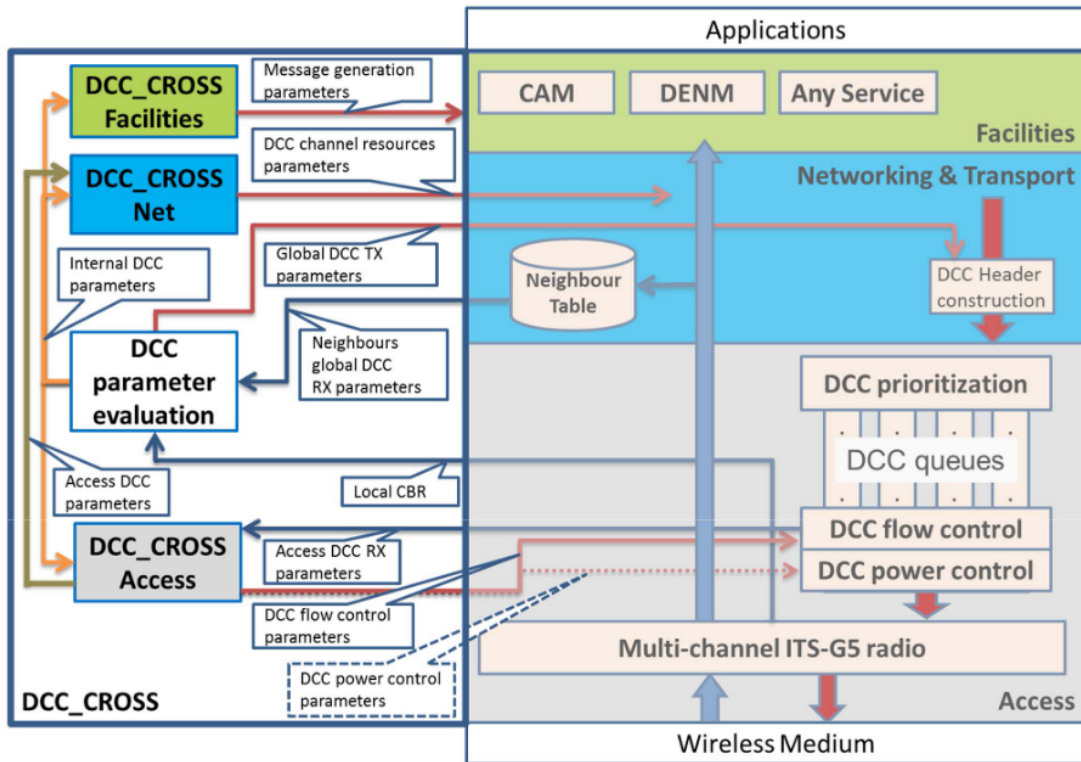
Applications

DCC_CROSS Facilities

Message generation parameters

CAM

DENM

Any Service

Facilities

DCC_CROSS Net

DCC channel resources parameters

Networking & Transport

Internal DCC parameters

Global DCC TX parameters

Neighbour Table

DCC Header construction

DCC parameter evaluation

Neighbours global DCC RX parameters

DCC prioritization

DCC queues

Access DCC parameters

Local CBR

DCC_CROSS Access

Access DCC RX parameters

DCC flow control

DCC power control

DCC flow control parameters

Multi-channel ITS-G5 radio

DCC power control parameters

DCC_CROSS

Access

Wireless Medium